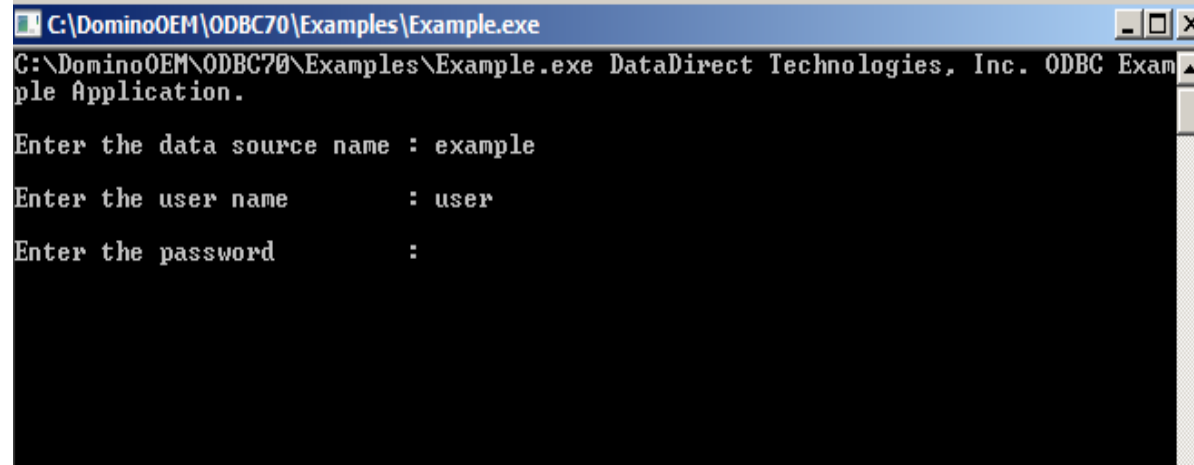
C:\DominoOEM\ODBC70\Examples\Example.exe

C:\DominoOEM\ODBC70\Examples\Example.exe DataDirect Technologies, Inc. ODBC Example Application.

Enter the data source name : example

Enter the user name : user

Enter the password :